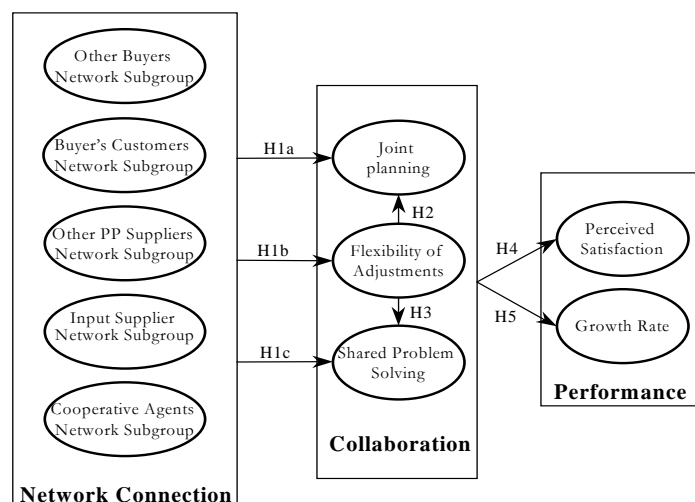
Other Buyers Network Subgroup

Buyer's Customers Network Subgroup

Other PP Suppliers Network Subgroup

Input Supplier Network Subgroup

Cooperative Agents Network Subgroup

Network Connection

H1a

H1b

H1c

Joint planning

H2

Flexibility of Adjustments

H3

Shared Problem Solving

Collaboration

H4

H5

Perceived Satisfaction

Growth Rate

Performance